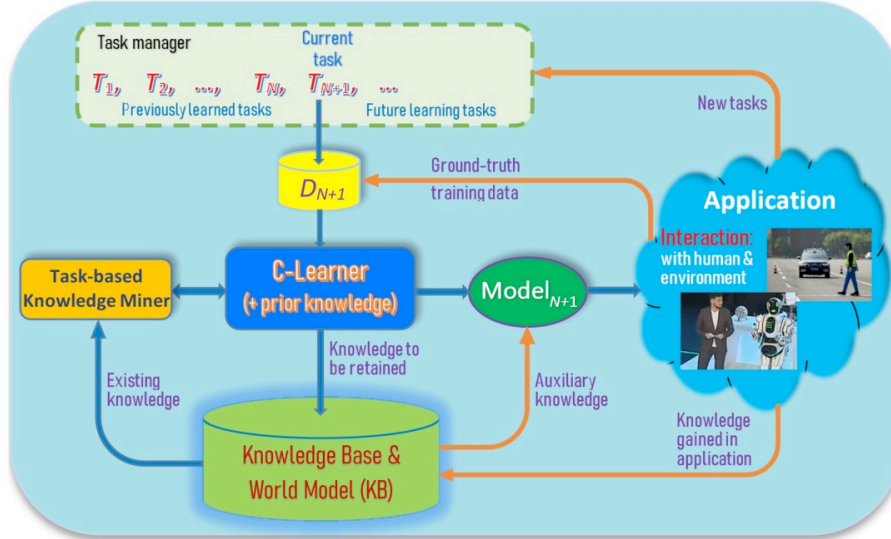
Task manager

Current task

$T_1$, $T_2$, ..., $T_N$, $T_{N+1}$, ...

Previously learned tasks

Future learning tasks

New tasks

$D_{N+1}$

Ground-truth training data

Application

Interaction: with human & environment

Task-based Knowledge Miner

C-Learner (+ prior knowledge)

Model$_{N+1}$

Knowledge to be retained

Existing knowledge

Auxiliary knowledge

Knowledge gained in application

Knowledge Base & World Model (KB)